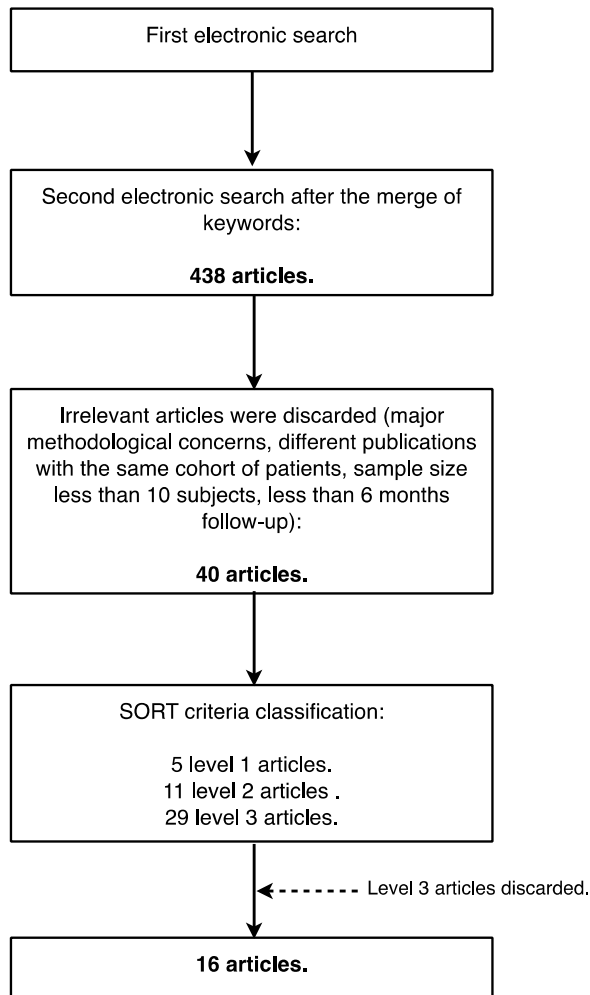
First electronic search

Second electronic search after the merge of keywords:

**438 articles.**

Irrelevant articles were discarded (major methodological concerns, different publications with the same cohort of patients, sample size less than 10 subjects, less than 6 months follow-up):

**40 articles.**

SORT criteria classification:

5 level 1 articles.
11 level 2 articles .
29 level 3 articles.

Level 3 articles discarded.

**16 articles.**